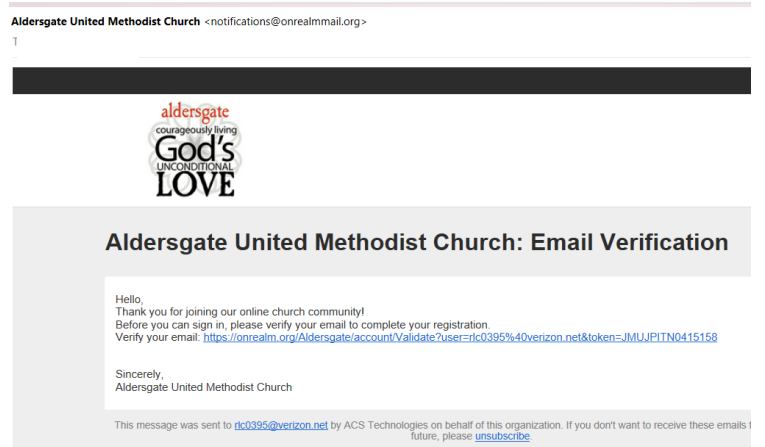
Aldersgate United Methodist Church <notifications@onrealmmail.org>
1

aldersgate
courageously living
God's
UNCONDITIONAL
LOVE

Aldersgate United Methodist Church: Email Verification

Hello,
Thank you for joining our online church community!
Before you can sign in, please verify your email to complete your registration.
Verify your email: https://onrealm.org/Aldersgate/account/Validate?user=rlc0395%40verizon.net&token=JMUJPITN0415158

Sincerely,
Aldersgate United Methodist Church

This message was sent to rlc0395@verizon.net by ACS Technologies on behalf of this organization. If you don't want to receive these emails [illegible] future, please unsubscribe.